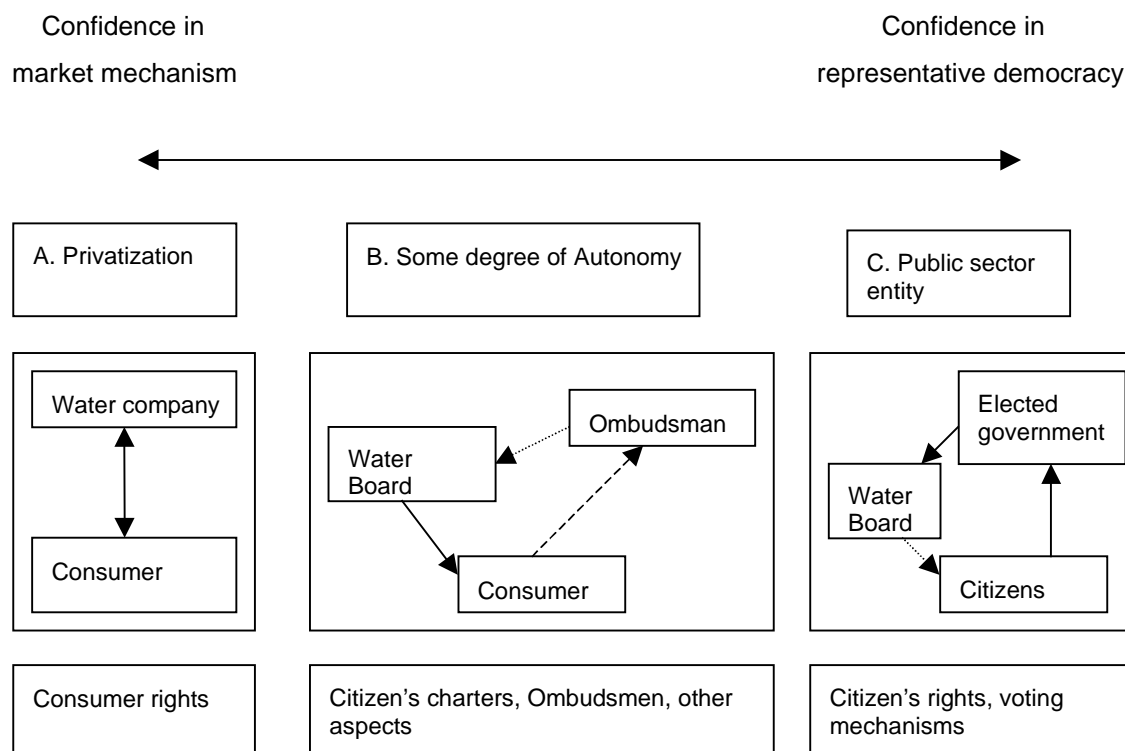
Confidence in market mechanism

Confidence in representative democracy

A. Privatization

B. Some degree of Autonomy

C. Public sector entity

Water company

Consumer

Ombudsman

Water Board

Consumer

Elected government

Water Board

Citizens

Consumer rights

Citizen's charters, Ombudsmen, other aspects

Citizen's rights, voting mechanisms